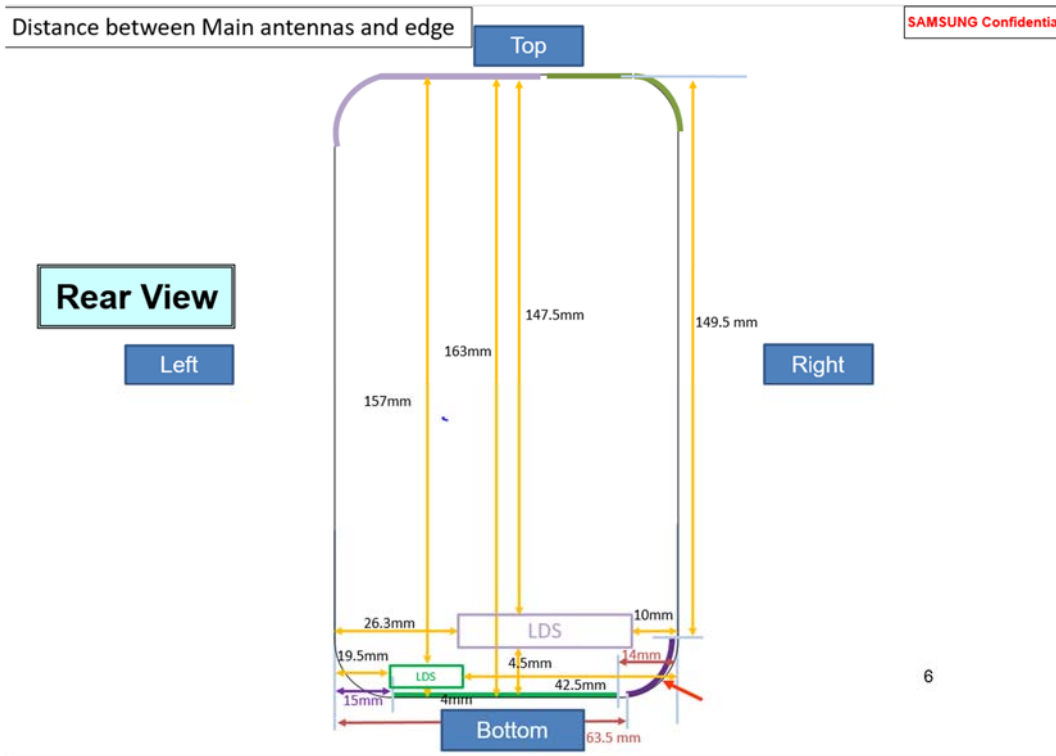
Distance between Main antennas and edge

Top

SAMSUNG Confidentia

Rear View

Left

Right

147.5mm

149.5 mm

163mm

157mm

26.3mm

LDS

10mm

19.5mm

4.5mm

14mm

LDS

42.5mm

15mm

4mm

Bottom

63.5 mm

6